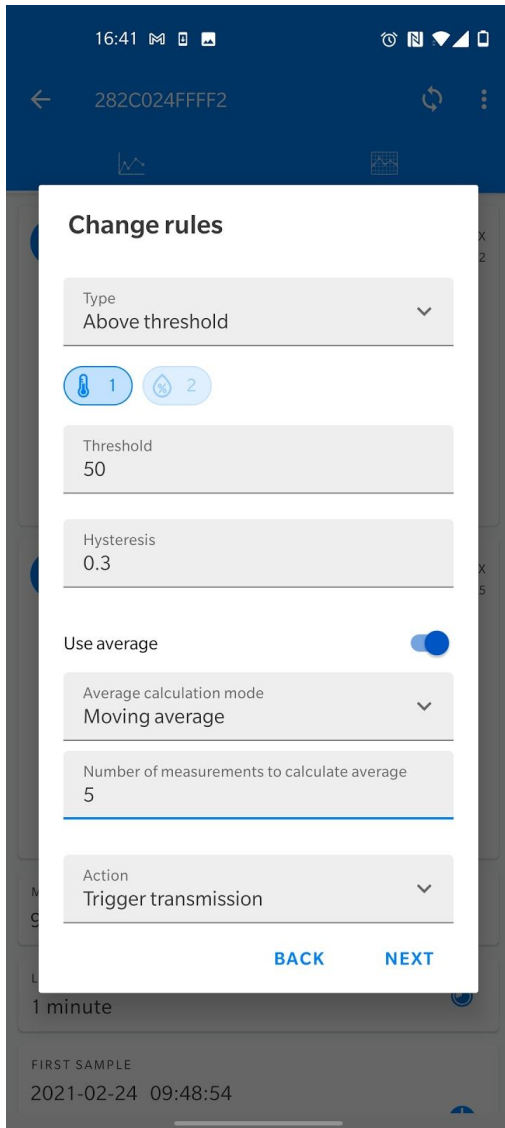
16:41

282C024FFFF2

Change rules

Type
Above threshold

1 2

Threshold
50

Hysteresis
0.3

Use average

Average calculation mode
Moving average

Number of measurements to calculate average
5

Action
Trigger transmission

BACK NEXT

1 minute

FIRST SAMPLE
2021-02-24 09:48:54